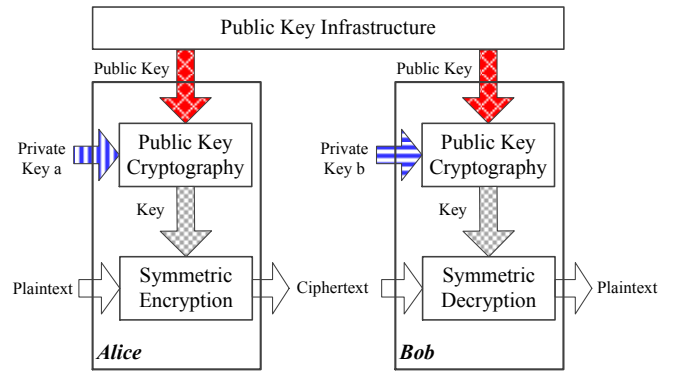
Public Key Infrastructure

Public Key

Private Key a

Public Key Cryptography

Key

Plaintext

Symmetric Encryption

Ciphertext

Alice

Public Key

Private Key b

Public Key Cryptography

Key

Symmetric Decryption

Plaintext

Bob